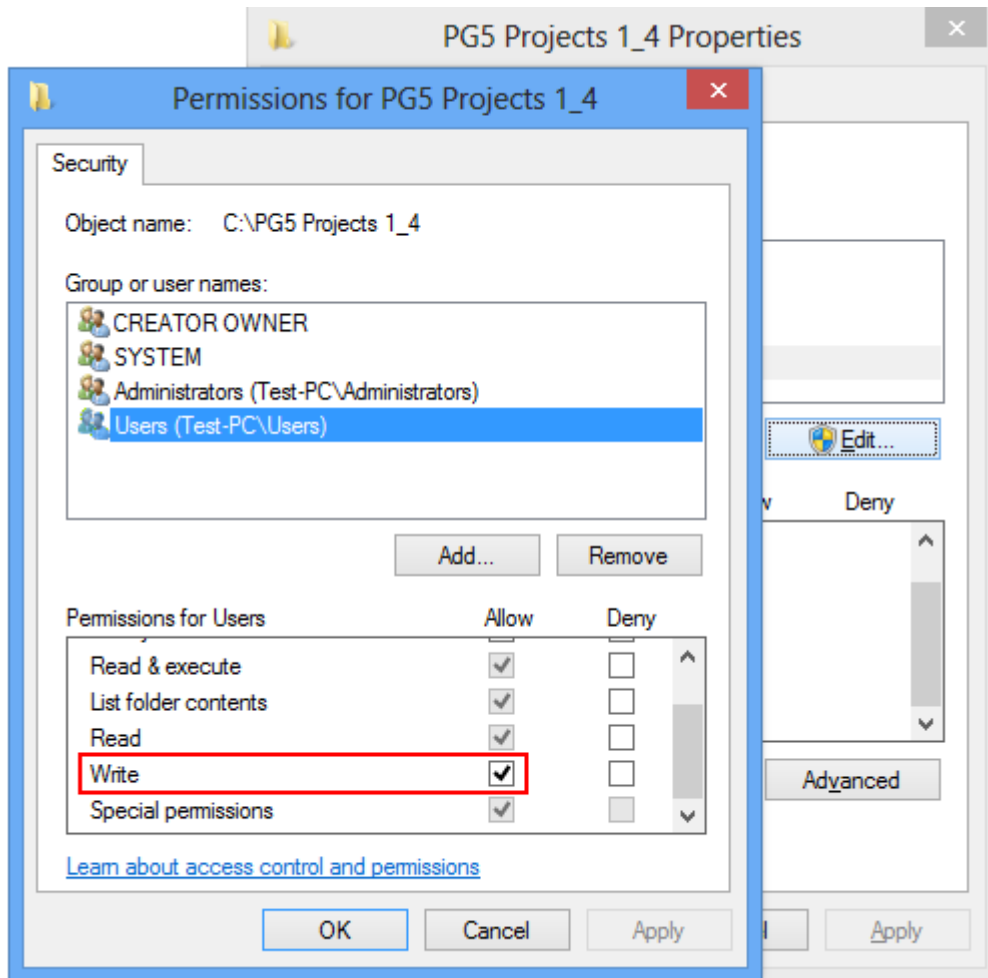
PG5 Projects 1_4 Properties

Permissions for PG5 Projects 1_4

Security

Object name: C:\PG5 Projects 1_4

Group or user names:

CREATOR OWNER
SYSTEM
Administrators (Test-PC\Administrators)
Users (Test-PC\Users)

Add... Remove

Permissions for Users Allow Deny

Read & execute
List folder contents
Read
Write
Special permissions

Learn about access control and permissions

OK Cancel Apply

Edit...

Deny

Advanced

Apply